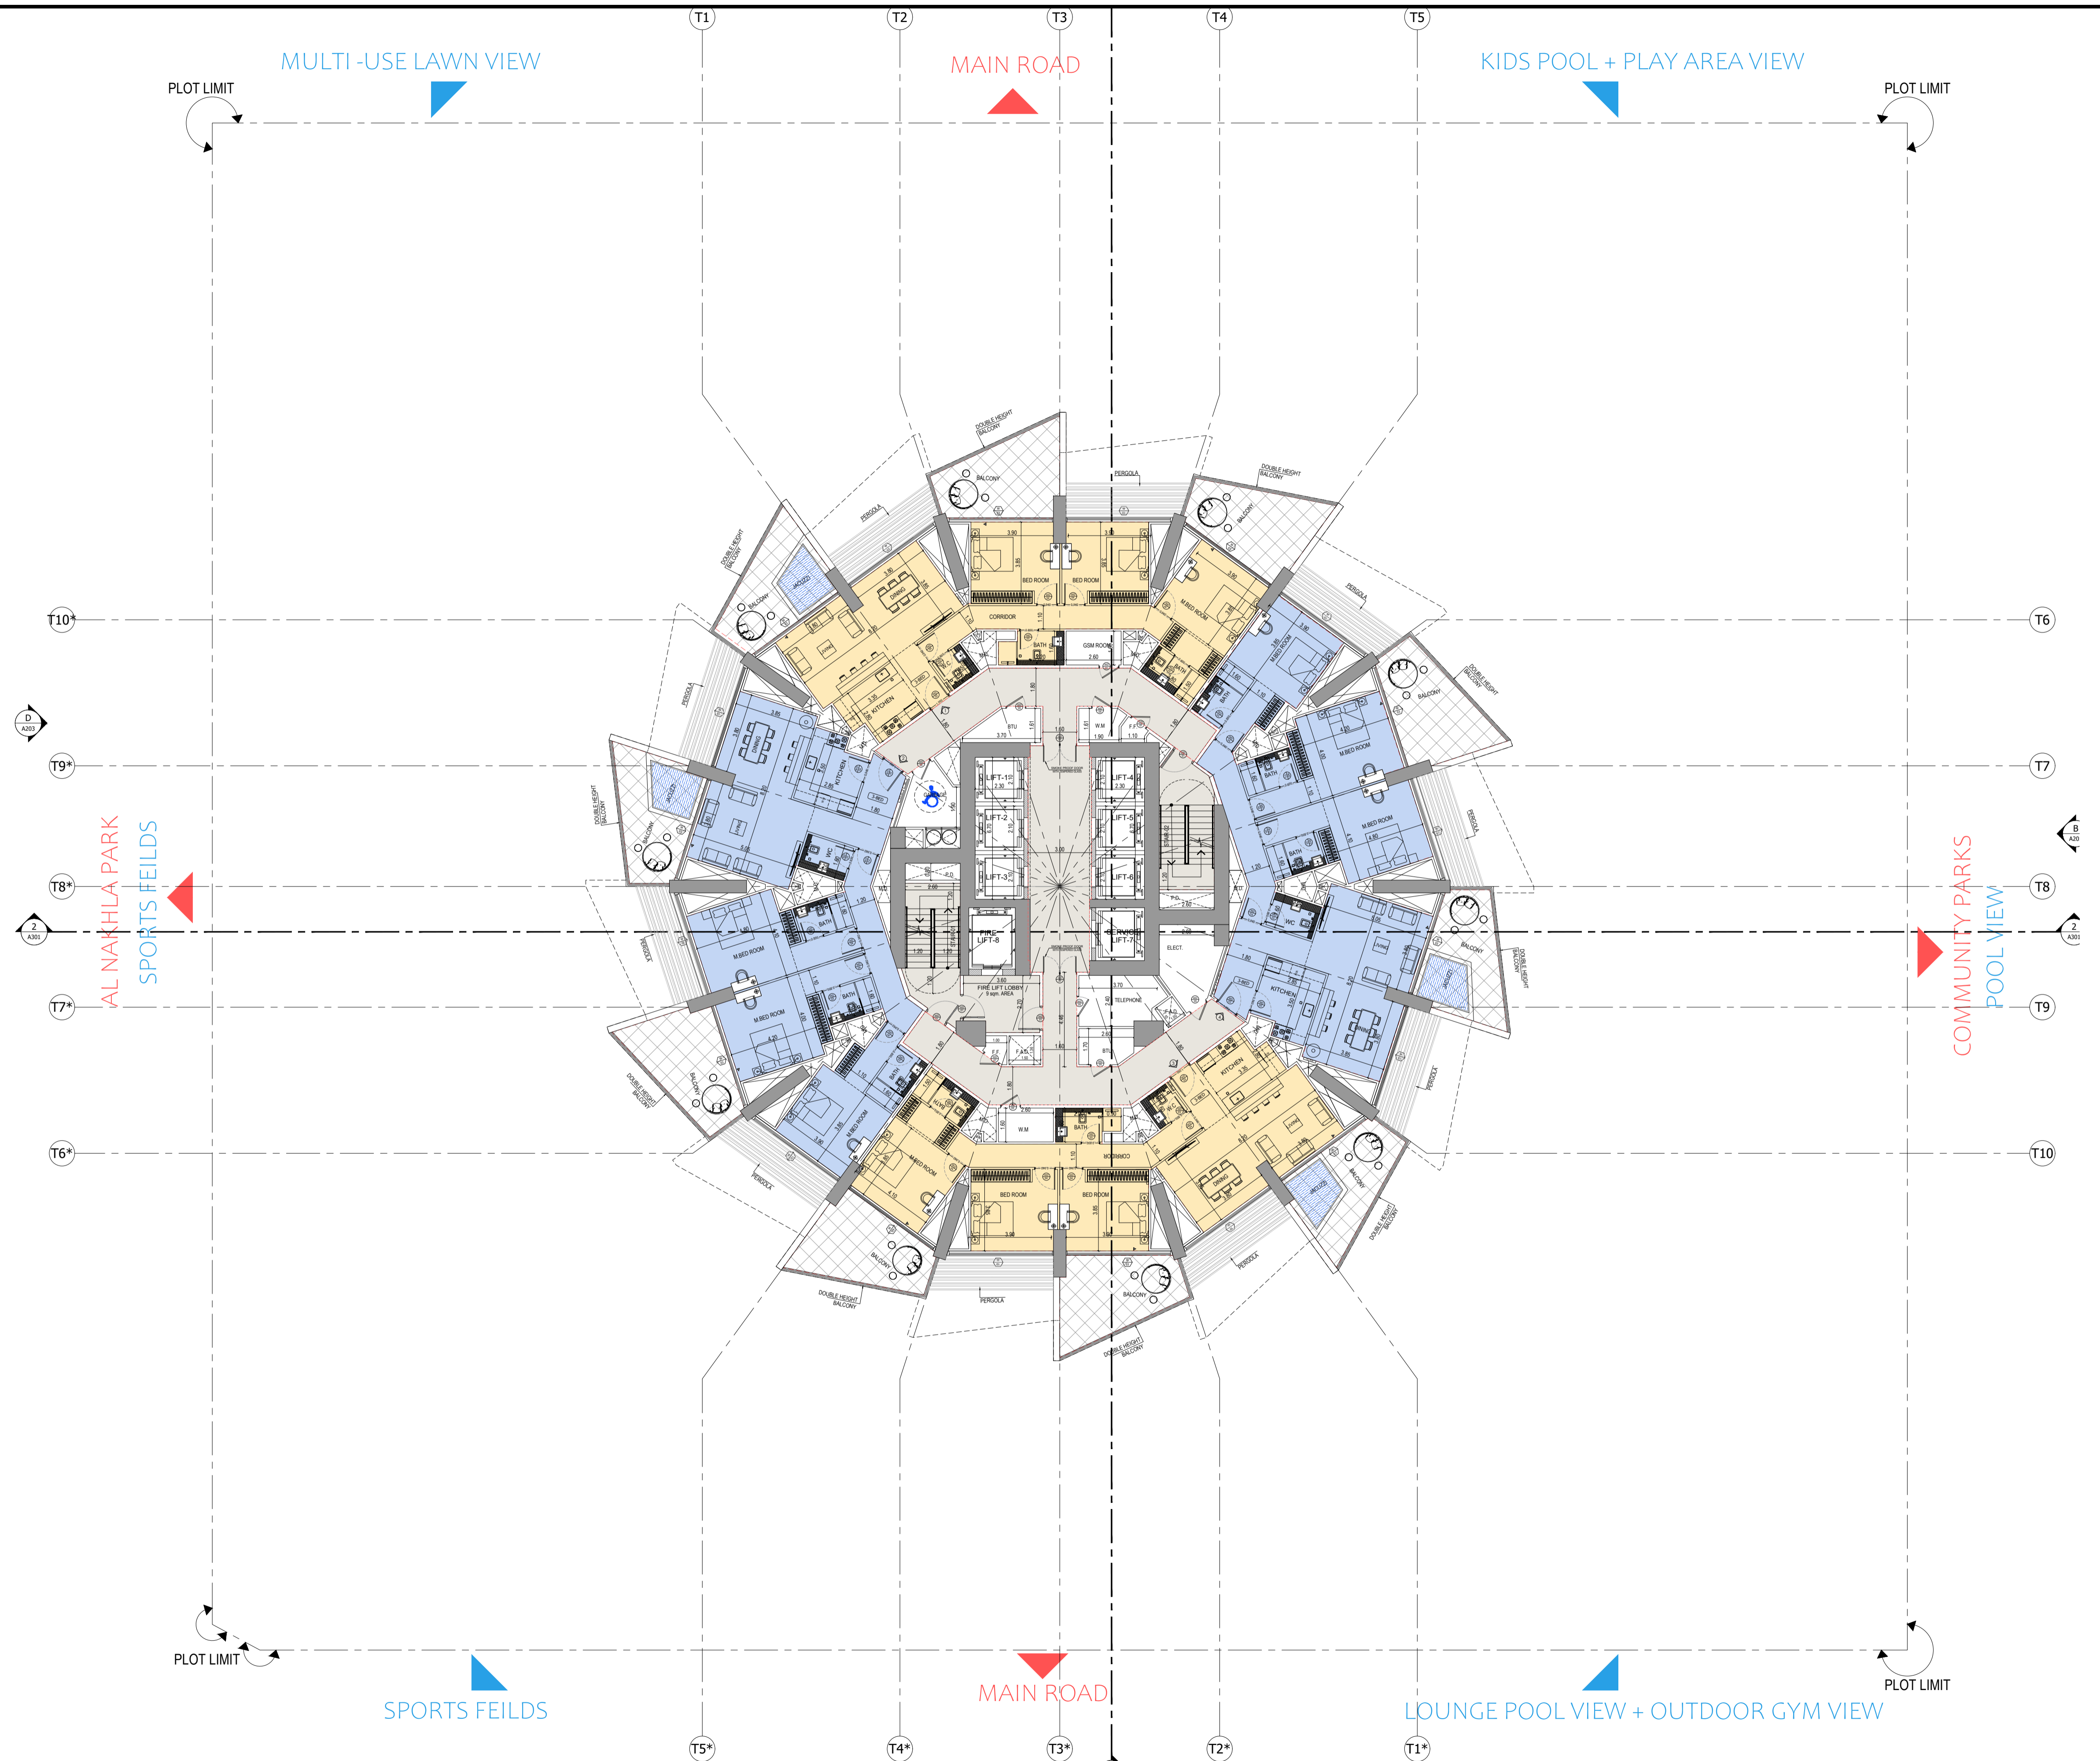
T1 T2 T3 T4 T5

MULTI -USE LAWN VIEW

MAIN ROAD

KIDS POOL + PLAY AREA VIEW

PLOT LIMIT

PLOT LIMIT

T10* T6

T9* T7

T8* T8

T7* T9

T6* T10

AL NAKHLA PARK
SPORTS FEILDS

COMMUNITY PARKS
POOL VIEW

BED ROOM BED ROOM
CORRIDOR
GSM ROOM
BATH
KITCHEN
DINING
BALCONY
DOUBLE HEIGHT BALCONY
PERGOLA
M.BED ROOM
LIFT-1 LIFT-2 LIFT-3 LIFT-4 LIFT-5 LIFT-6
FIRE LIFT-8
SERVICE LIFT-7
FIRE LIFT LOBBY
ELECT.
TELEPHONE
W.M
BTU
WC

PLOT LIMIT

PLOT LIMIT

SPORTS FEILDS

MAIN ROAD

LOUNGE POOL VIEW + OUTDOOR GYM VIEW

T5* T4* T3* T2* T1*